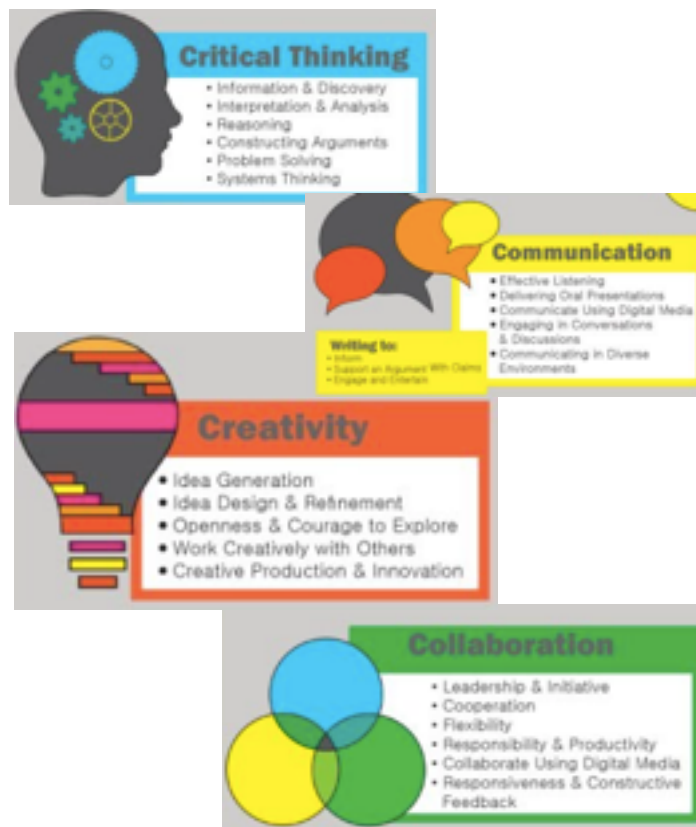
Critical Thinking

• Information & Discovery
• Interpretation & Analysis
• Reasoning
• Constructing Arguments
• Problem Solving
• Systems Thinking

Communication

• Effective Listening
• Delivering Oral Presentations
• Communicate Using Digital Media
• Engaging in Conversations & Discussions
• Communicating in Diverse Environments

Writing to:
• Inform
• Support an Argument With Claims
• Engage and Entertain

Creativity

• Idea Generation
• Idea Design & Refinement
• Openness & Courage to Explore
• Work Creatively with Others
• Creative Production & Innovation

Collaboration

• Leadership & Initiative
• Cooperation
• Flexibility
• Responsibility & Productivity
• Collaborate Using Digital Media
• Responsiveness & Constructive Feedback